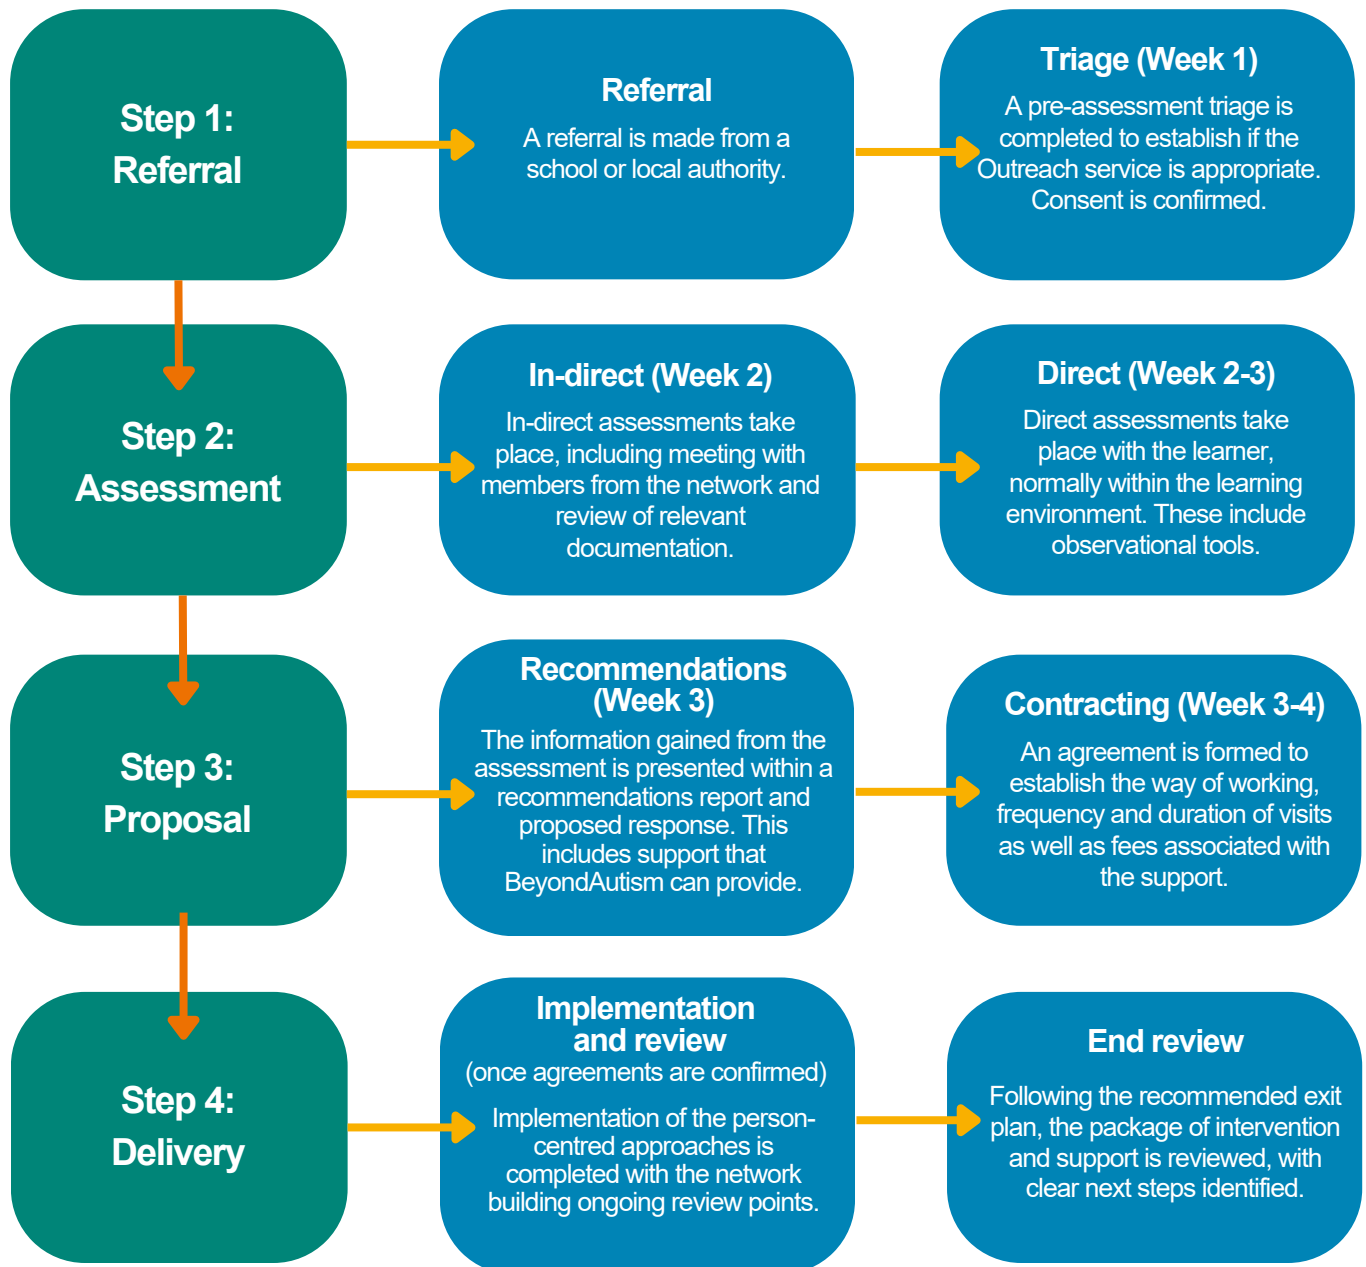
Step 1: Referral

Referral

A referral is made from a school or local authority.

Triage (Week 1)

A pre-assessment triage is completed to establish if the Outreach service is appropriate. Consent is confirmed.

Step 2: Assessment

In-direct (Week 2)

In-direct assessments take place, including meeting with members from the network and review of relevant documentation.

Direct (Week 2-3)

Direct assessments take place with the learner, normally within the learning environment. These include observational tools.

Step 3: Proposal

Recommendations (Week 3)

The information gained from the assessment is presented within a recommendations report and proposed response. This includes support that BeyondAutism can provide.

Contracting (Week 3-4)

An agreement is formed to establish the way of working, frequency and duration of visits as well as fees associated with the support.

Step 4: Delivery

Implementation and review

(once agreements are confirmed)

Implementation of the person-centred approaches is completed with the network building ongoing review points.

End review

Following the recommended exit plan, the package of intervention and support is reviewed, with clear next steps identified.